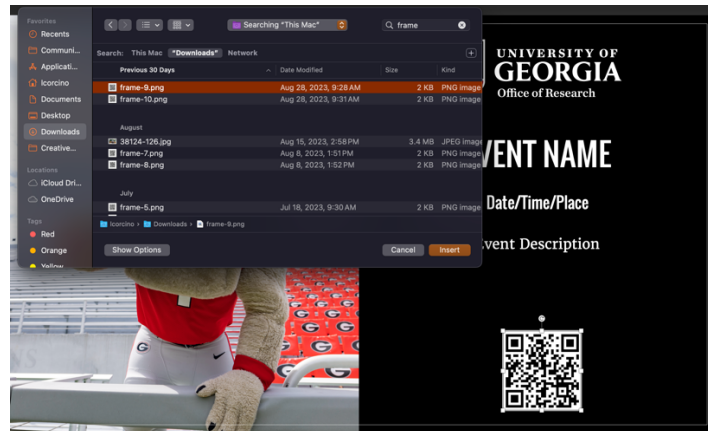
Favorites
Recents
Communi...
Applicati...
lcorcino
Documents
Desktop
Downloads
Creative...
Locations
iCloud Dri...
OneDrive
Tags
Red
Orange
Yellow

Searching "This Mac"
frame

Search: This Mac "Downloads" Network

| Previous 30 Days | Date Modified | Size | Kind |
|---|---|---|---|
| frame-9.png | Aug 28, 2023, 9:28 AM | 2 KB | PNG image |
| frame-10.png | Aug 28, 2023, 9:31 AM | 2 KB | PNG image |
| August | | | |
| 38124-126.jpg | Aug 15, 2023, 2:58 PM | 3.4 MB | JPEG image |
| frame-7.png | Aug 8, 2023, 1:51 PM | 2 KB | PNG image |
| frame-8.png | Aug 8, 2023, 1:52 PM | 2 KB | PNG image |
| July | | | |
| frame-5.png | Jul 18, 2023, 9:30 AM | 2 KB | PNG image |

lcorcino › Downloads › frame-9.png

Show Options
Cancel
Insert

UNIVERSITY OF
GEORGIA
Office of Research

VENT NAME

Date/Time/Place

vent Description